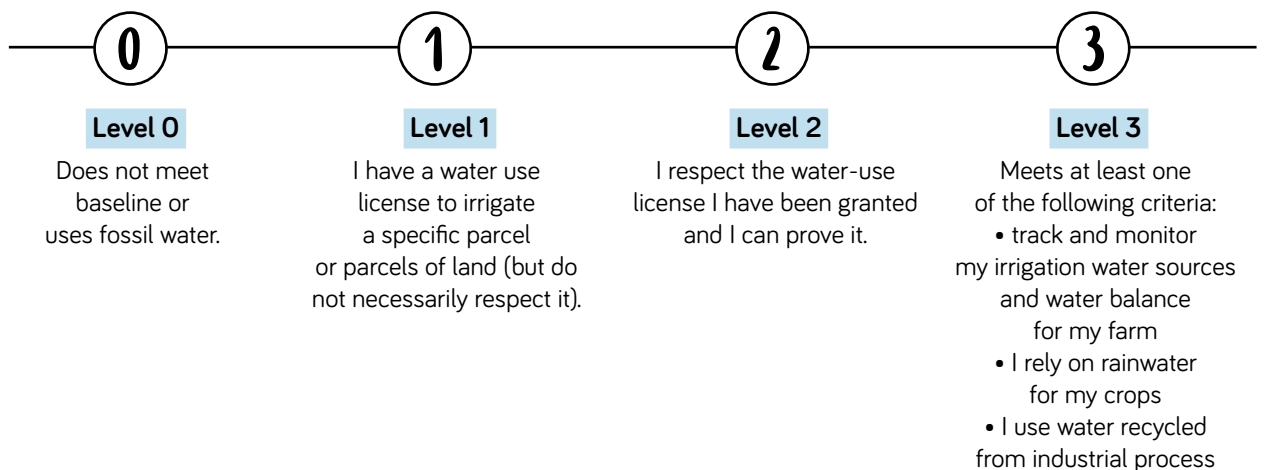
0

1

2

3

Level 0

Does not meet baseline or uses fossil water.

Level 1

I have a water use license to irrigate a specific parcel or parcels of land (but do not necessarily respect it).

Level 2

I respect the water-use license I have been granted and I can prove it.

Level 3

Meets at least one of the following criteria:
• track and monitor my irrigation water sources and water balance for my farm
• I rely on rainwater for my crops
• I use water recycled from industrial process